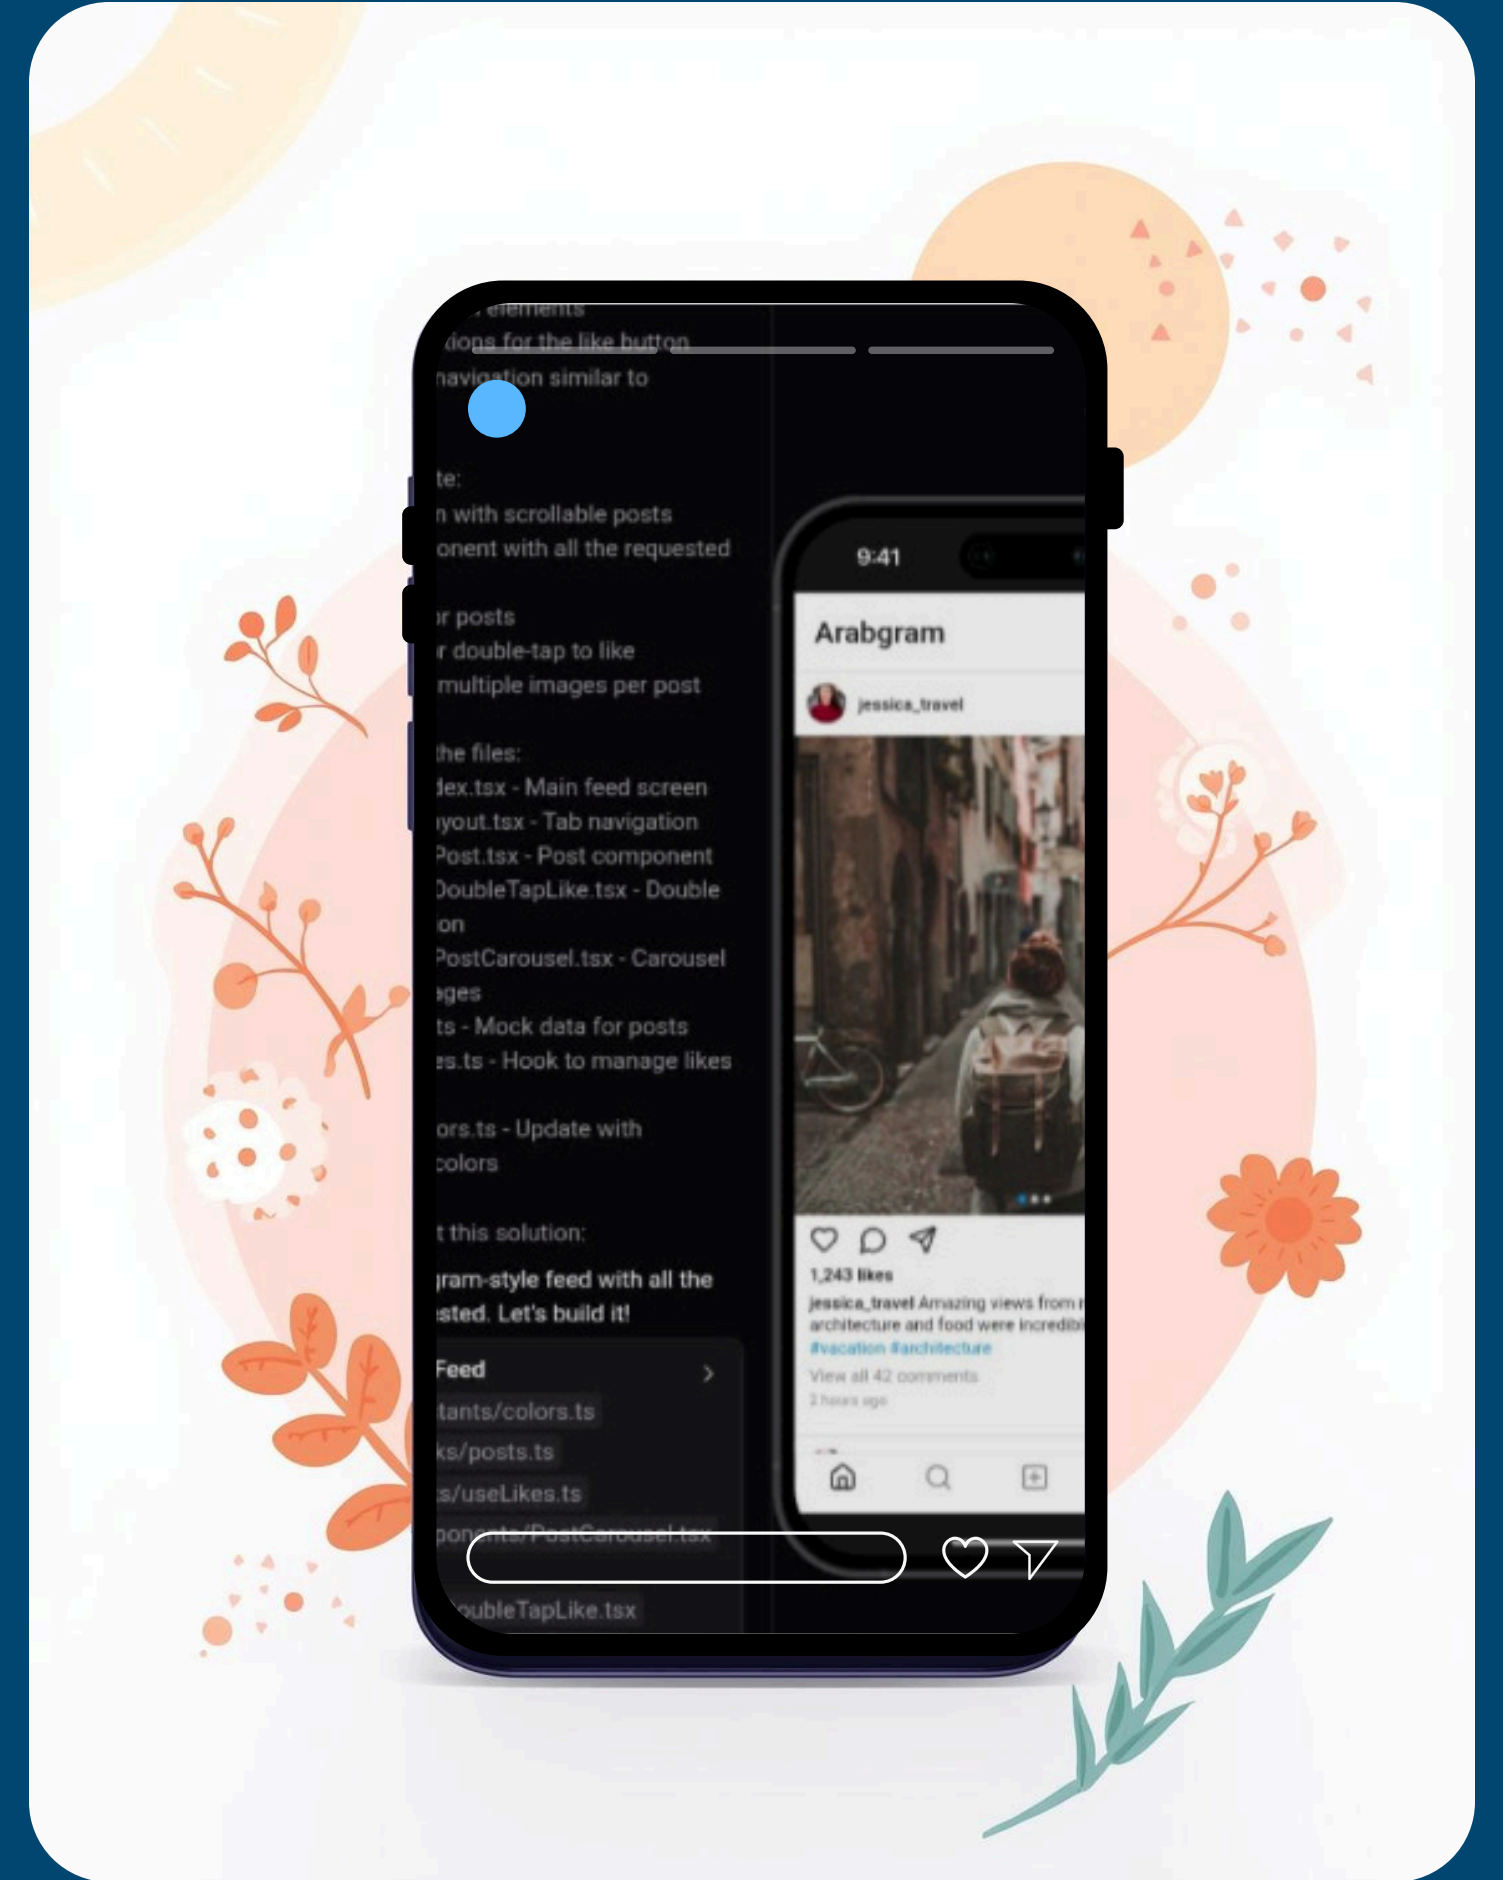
elements
ions for the like button
navigation similar to

te:
n with scrollable posts
onent with all the requested

r posts
r double-tap to like
multiple images per post

the files:
dex.tsx - Main feed screen
yout.tsx - Tab navigation
Post.tsx - Post component
DoubleTapLike.tsx - Double
ion
PostCarousel.tsx - Carousel
ges
ts - Mock data for posts
es.ts - Hook to manage likes

ors.ts - Update with
colors

t this solution:

ram-style feed with all the
sted. Let's build it!

Feed
tants/colors.ts
ks/posts.ts
s/useLikes.ts
ponents/PostCarousel.tsx
oubleTapLike.tsx

9:41
Arabgram
jessica_travel
1,243 likes
jessica_travel Amazing views from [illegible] architecture and food were incredib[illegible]
#vacation #architecture
View all 42 comments
2 hours ago